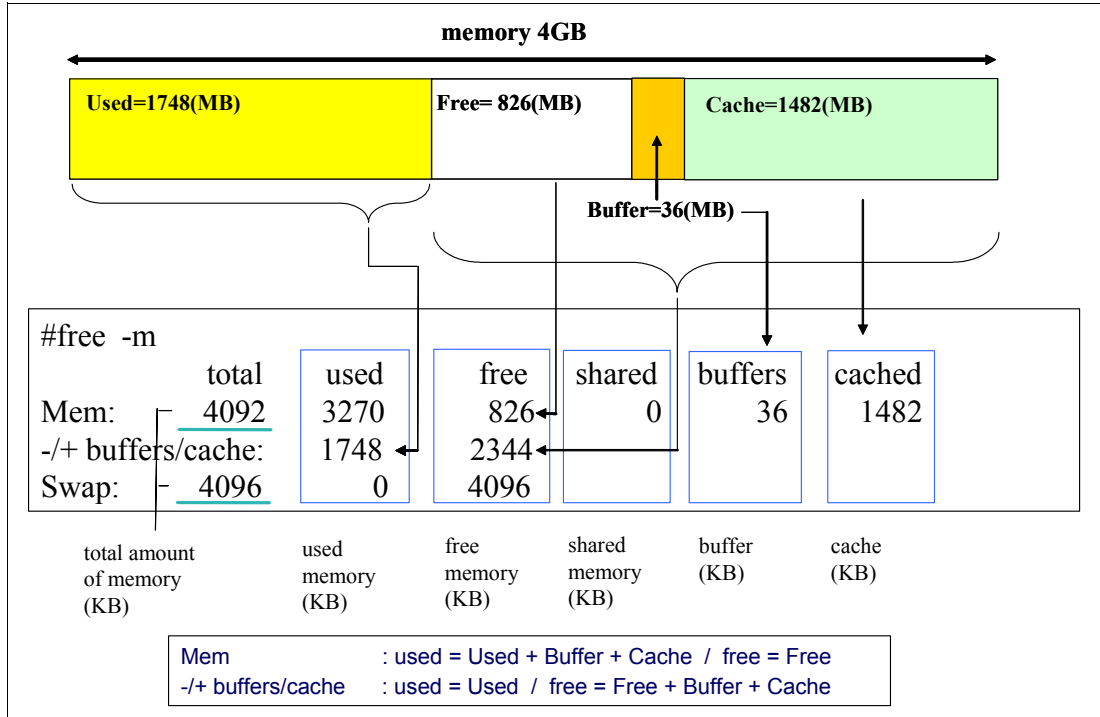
memory 4GB

Used=1748(MB)

Free= 826(MB)

Cache=1482(MB)

Buffer=36(MB)

#free -m

| | total | used | free | shared | buffers | cached |
|---|---|---|---|---|---|---|
| Mem: | 4092 | 3270 | 826 | 0 | 36 | 1482 |
| -/+ buffers/cache: | | 1748 | 2344 | | | |
| Swap: | 4096 | 0 | 4096 | | | |

total amount of memory (KB)

used memory (KB)

free memory (KB)

shared memory (KB)

buffer (KB)

cache (KB)

Mem : used = Used + Buffer + Cache / free = Free
-/+ buffers/cache : used = Used / free = Free + Buffer + Cache